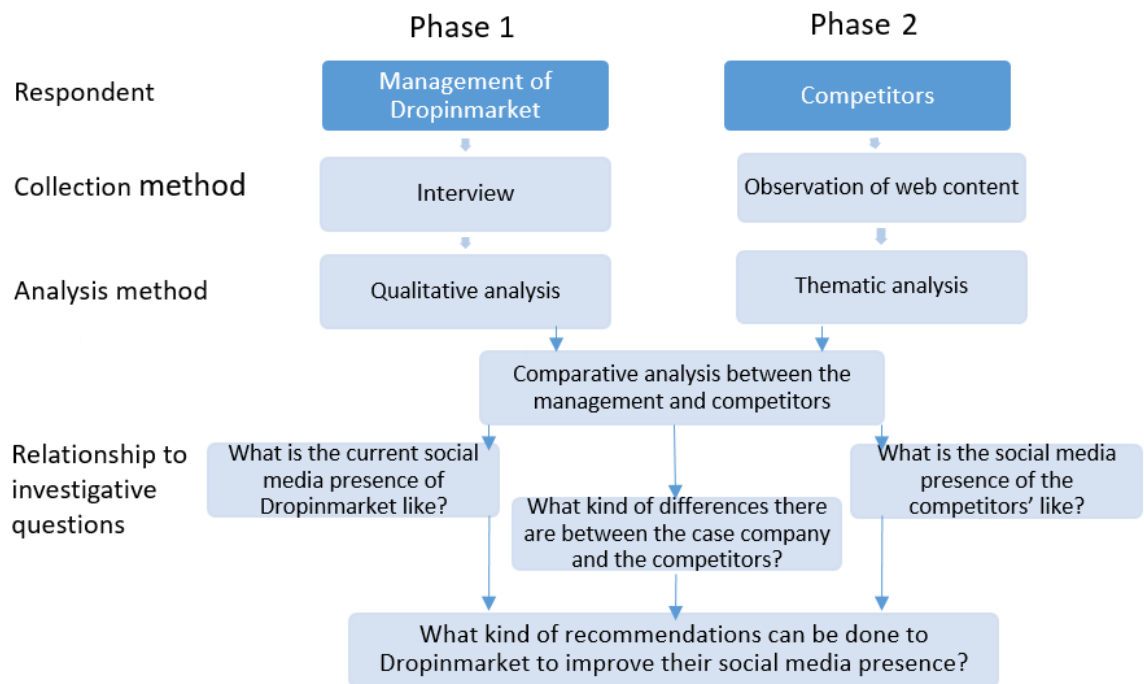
Phase 1

Phase 2

Respondent

Management of Dropinmarket

Competitors

Collection method

Interview

Observation of web content

Analysis method

Qualitative analysis

Thematic analysis

Comparative analysis between the management and competitors

Relationship to investigative questions

What is the current social media presence of Dropinmarket like?

What kind of differences there are between the case company and the competitors?

What is the social media presence of the competitors' like?

What kind of recommendations can be done to Dropinmarket to improve their social media presence?